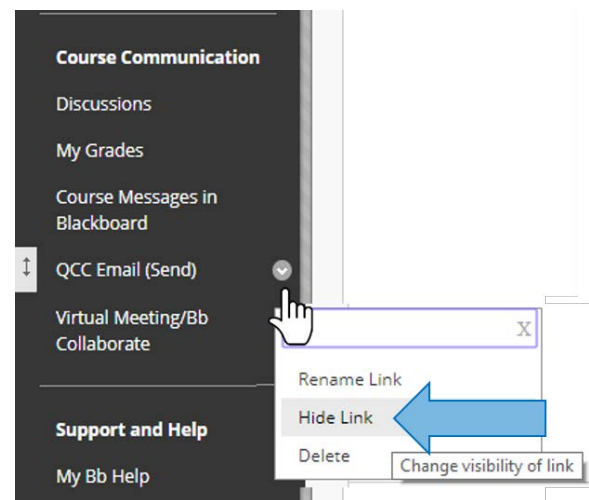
Course Communication

Discussions

My Grades

Course Messages in Blackboard

QCC Email (Send)

Virtual Meeting/Bb Collaborate

Support and Help

My Bb Help

X

Rename Link

Hide Link

Delete

Change visibility of link